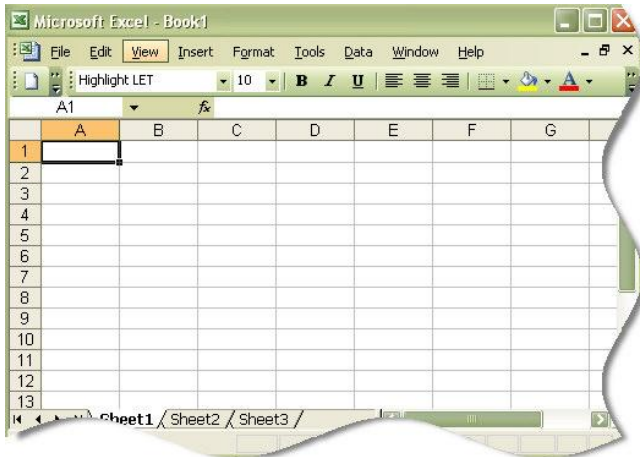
Microsoft Excel - Book1

File Edit View Insert Format Tools Data Window Help

Highlight LET 10 B I U

A1 $f_x$

|  | A | B | C | D | E | F | G |
|---|---|---|---|---|---|---|---|
| 1 |  |  |  |  |  |  |  |
| 2 |  |  |  |  |  |  |  |
| 3 |  |  |  |  |  |  |  |
| 4 |  |  |  |  |  |  |  |
| 5 |  |  |  |  |  |  |  |
| 6 |  |  |  |  |  |  |  |
| 7 |  |  |  |  |  |  |  |
| 8 |  |  |  |  |  |  |  |
| 9 |  |  |  |  |  |  |  |
| 10 |  |  |  |  |  |  |  |
| 11 |  |  |  |  |  |  |  |
| 12 |  |  |  |  |  |  |  |
| 13 |  |  |  |  |  |  |  |

Sheet1 Sheet2 Sheet3